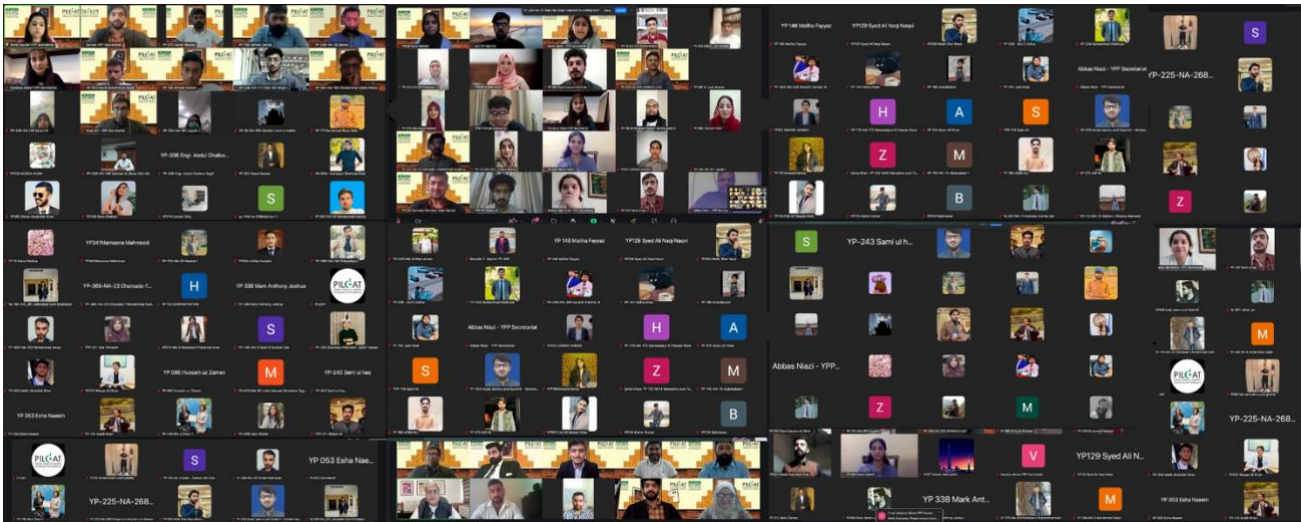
YP 146 Maliha Fayyaz
YP129 Syed Ali Naqi Naqvi
H
A
S
Z
M
B
Abbas Niazi - YPP Secretariat
YP-225-NA-268...
S
Z
YP-306 Engr. Abdul Ghaffar...
S
YP34 Mamoona Mahmood
YP-365-NA-23 Charsada-1...
H
YP 338 Mark Anthony Joshua
S
YP 086 Hussain uz Zaman
M
YP-243 Sami ul haq
YP 053 Esha Naseem
YP 146 Maliha Fayyaz
YP129 Syed Ali Naqi Naqvi
Abbas Niazi - YPP Secretariat
H
A
S
Z
M
B
S
YP-243 Sami ul h...
M
Abbas Niazi - YPP...
Z
M
YP-225-NA-268...
S
YP 053 Esha Nae...
YP-225-NA-268...
V
YP129 Syed Ali N...
YP 338 Mark Ant...
M
PILDAT